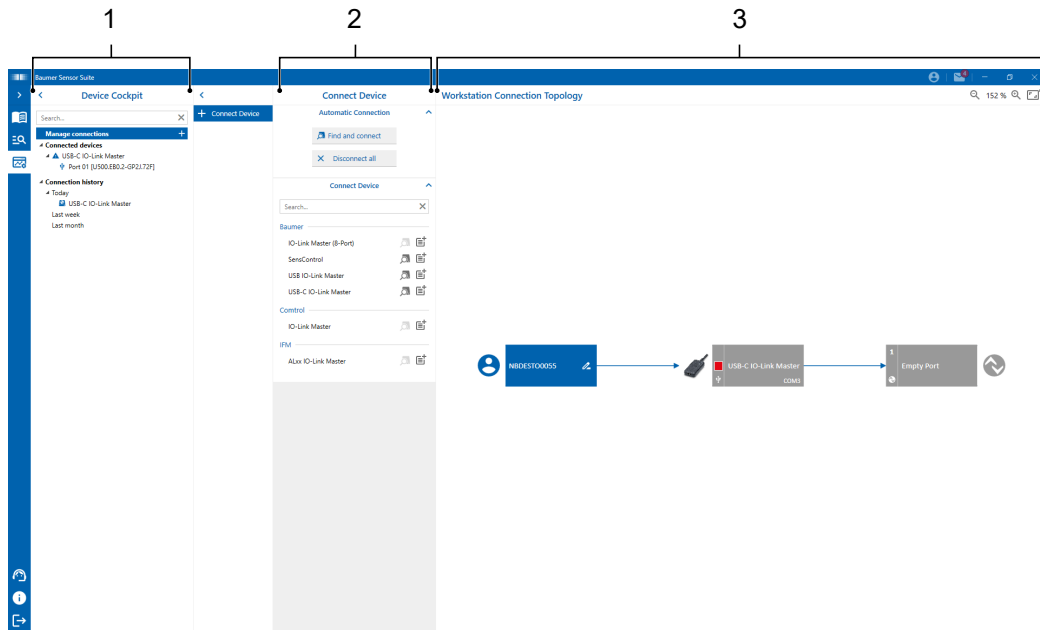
1

2

3

Baumer Sensor Suite

Device Cockpit

Search...

Manage connections

Connected devices

USB-C IO-Link Master

Port 01 [US500.EB0.2-GP2J.72F]

Connection history

Today

USB-C IO-Link Master

Last week

Last month

Connect Device

Connect Device

Automatic Connection

Find and connect

Disconnect all

Connect Device

Search...

Baumer

IO-Link Master (8-Port)

SensControl

USB IO-Link Master

USB-C IO-Link Master

Comtrol

IO-Link Master

IFM

ALxx IO-Link Master

Workstation Connection Topology

152 %

NBDESTO0055

USB-C IO-Link Master

COM3

1

Empty Port